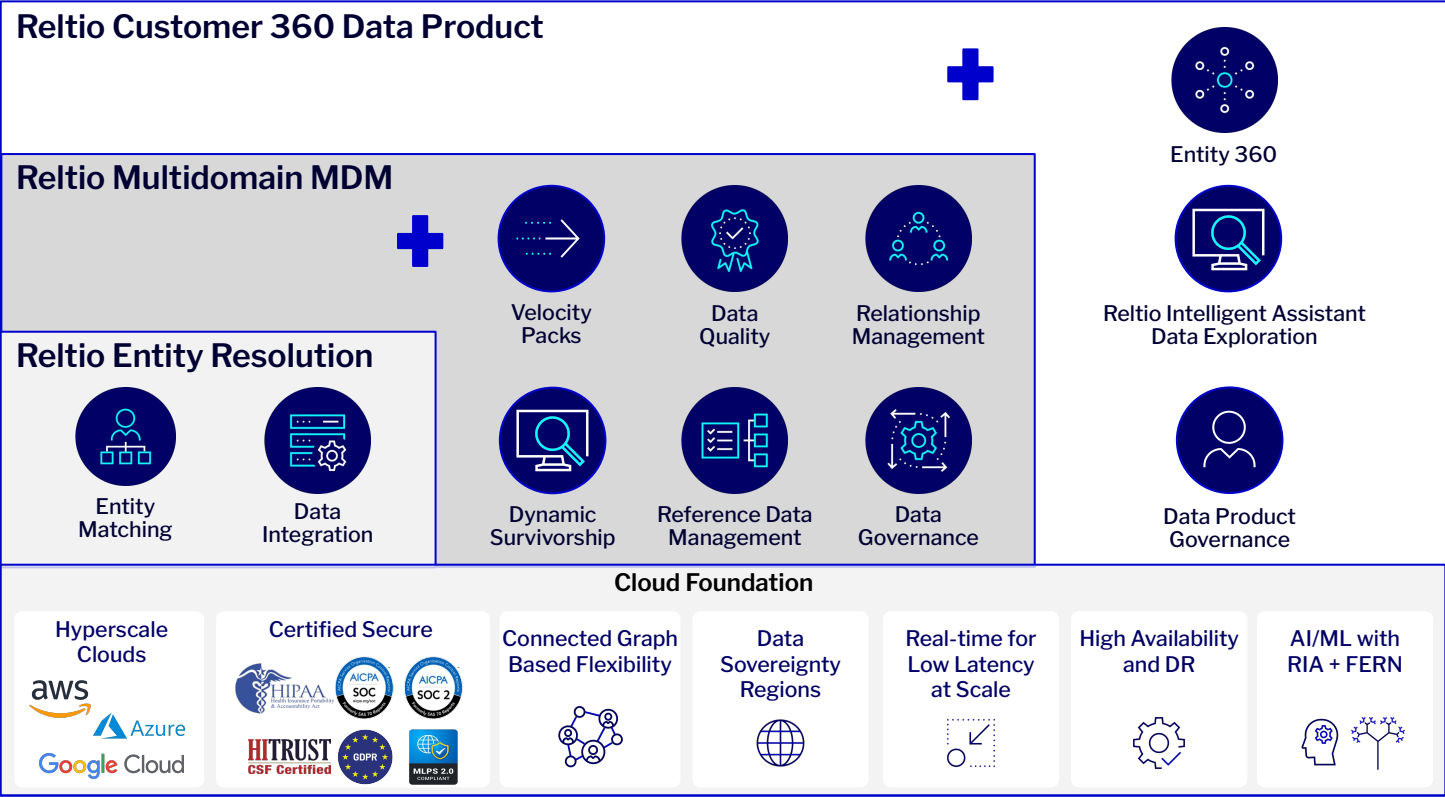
Reltio Customer 360 Data Product

Entity 360

Reltio Intelligent Assistant Data Exploration

Data Product Governance

Reltio Multidomain MDM

Velocity Packs

Data Quality

Relationship Management

Dynamic Survivorship

Reference Data Management

Data Governance

Reltio Entity Resolution

Entity Matching

Data Integration

Cloud Foundation

Hyperscale Clouds

aws

Azure

Google Cloud

Certified Secure

HIPAA Health Insurance Portability & Accountability Act

AICPA SOC

AICPA SOC 2

HITRUST CSF Certified

GDPR

MLPS 2.0 COMPLIANT

Connected Graph Based Flexibility

Data Sovereignty Regions

Real-time for Low Latency at Scale

High Availability and DR

AI/ML with RIA + FERN